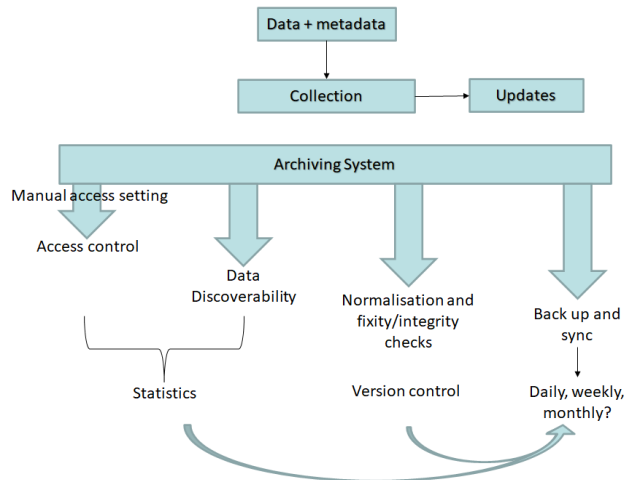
Data + metadata

Collection

Updates

Archiving System

Manual access setting

Access control

Data Discoverability

Normalisation and fixity/integrity checks

Back up and sync

Statistics

Version control

Daily, weekly, monthly?